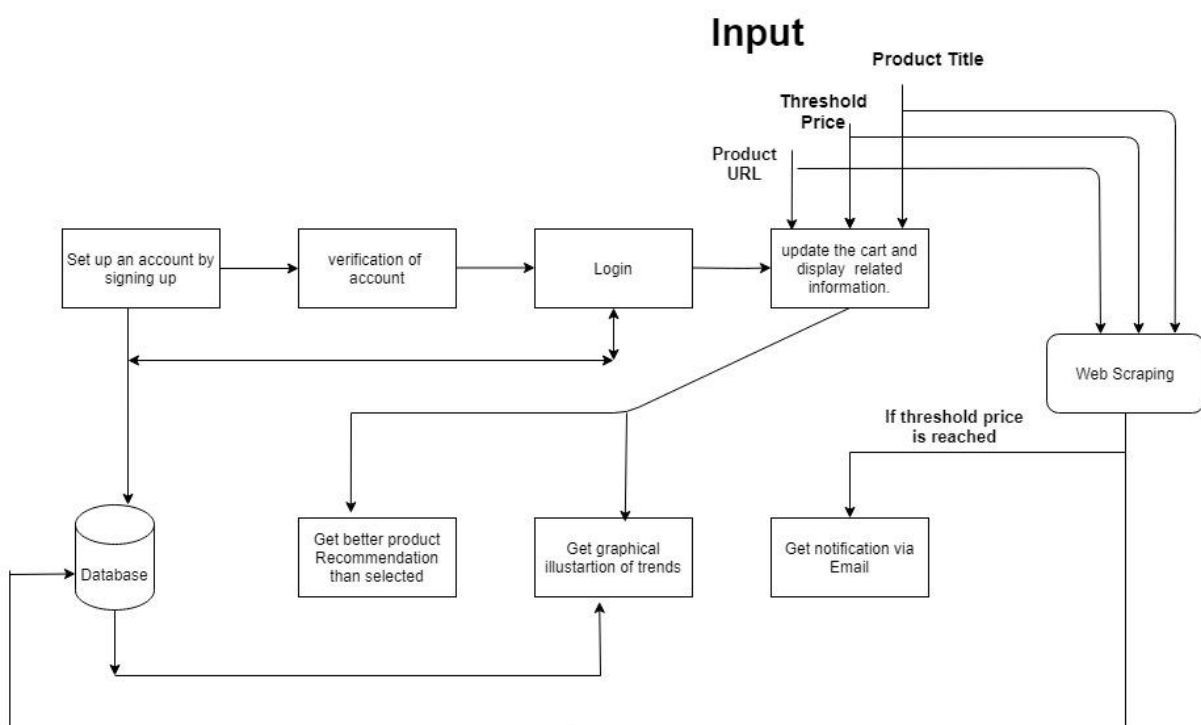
Input

Product Title

Threshold Price

Product URL

Set up an account by signing up

verification of account

Login

update the cart and display related information.

Web Scraping

If threshold price is reached

Database

Get better product Recommendation than selected

Get graphical illustartion of trends

Get notification via Email